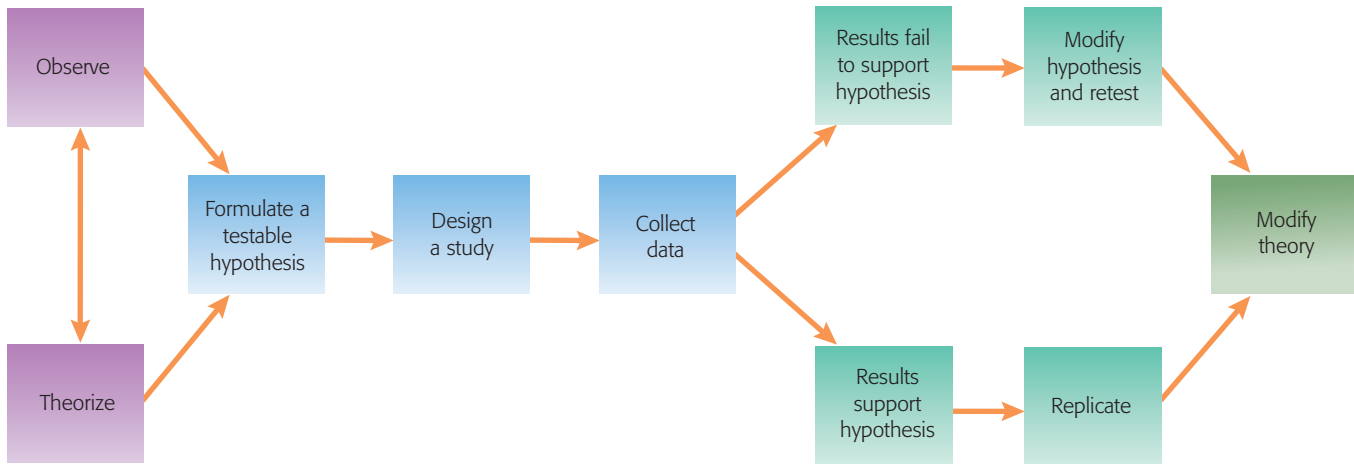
Observe

Theorize

Formulate a testable hypothesis

Design a study

Collect data

Results fail to support hypothesis

Modify hypothesis and retest

Results support hypothesis

Replicate

Modify theory